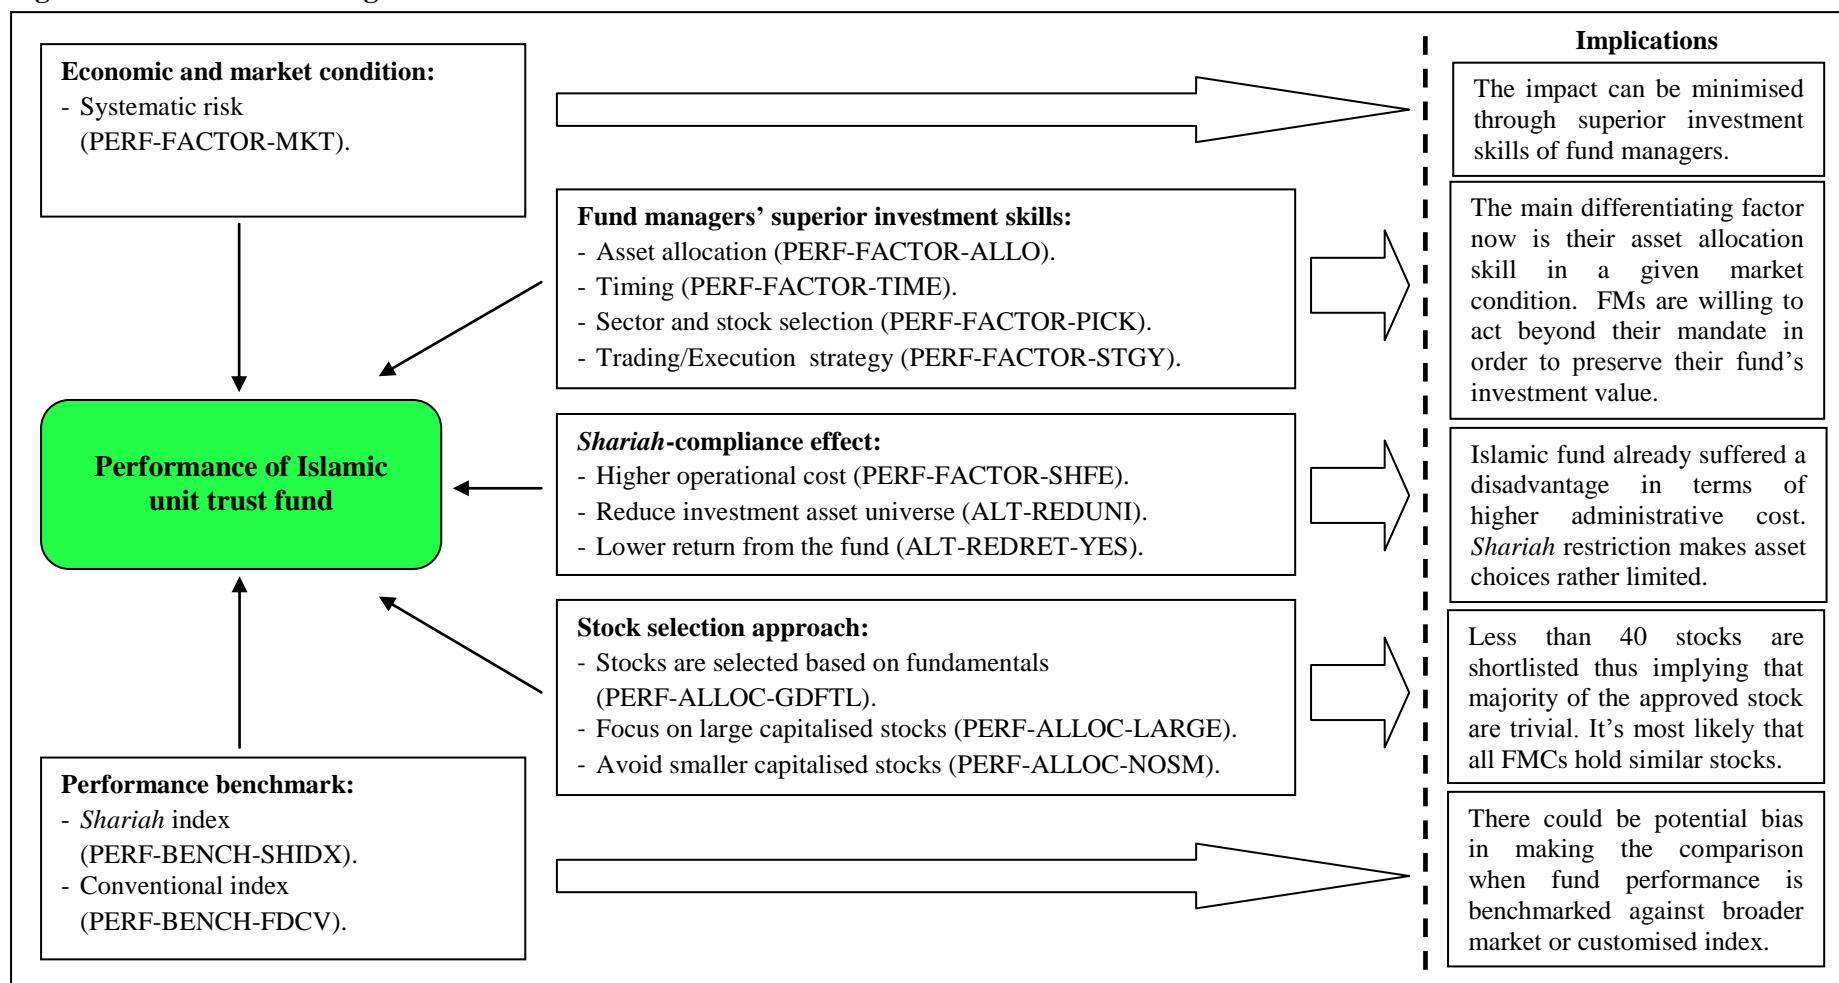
Economic and market condition:
- Systematic risk (PERF-FACTOR-MKT).

Fund managers' superior investment skills:
- Asset allocation (PERF-FACTOR-ALLO).
- Timing (PERF-FACTOR-TIME).
- Sector and stock selection (PERF-FACTOR-PICK).
- Trading/Execution strategy (PERF-FACTOR-STGY).

Performance of Islamic unit trust fund

*Shariah*-compliance effect:
- Higher operational cost (PERF-FACTOR-SHFE).
- Reduce investment asset universe (ALT-REDUNI).
- Lower return from the fund (ALT-REDRET-YES).

Stock selection approach:
- Stocks are selected based on fundamentals (PERF-ALLOC-GDFTL).
- Focus on large capitalised stocks (PERF-ALLOC-LARGE).
- Avoid smaller capitalised stocks (PERF-ALLOC-NOSM).

Performance benchmark:
- *Shariah* index (PERF-BENCH-SHIDX).
- Conventional index (PERF-BENCH-FDCV).

Implications

The impact can be minimised through superior investment skills of fund managers.

The main differentiating factor now is their asset allocation skill in a given market condition. FMs are willing to act beyond their mandate in order to preserve their fund's investment value.

Islamic fund already suffered a disadvantage in terms of higher administrative cost. *Shariah* restriction makes asset choices rather limited.

Less than 40 stocks are shortlisted thus implying that majority of the approved stock are trivial. It's most likely that all FMCs hold similar stocks.

There could be potential bias in making the comparison when fund performance is benchmarked against broader market or customised index.